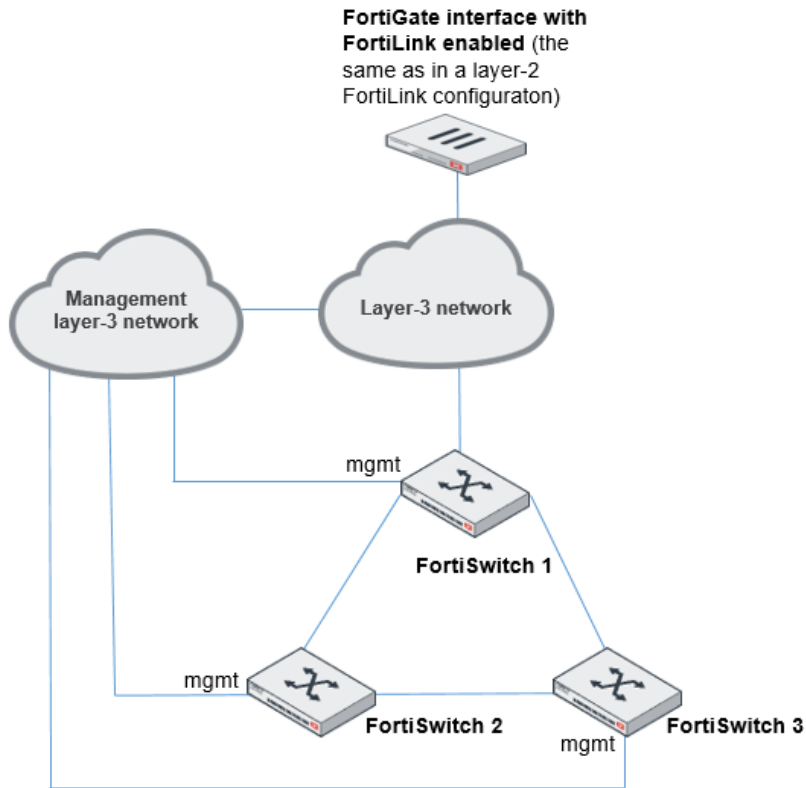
FortiGate interface with FortiLink enabled (the same as in a layer-2 FortiLink configuraton)

Management layer-3 network

Layer-3 network

mgmt

FortiSwitch 1

mgmt

FortiSwitch 2

FortiSwitch 3

mgmt